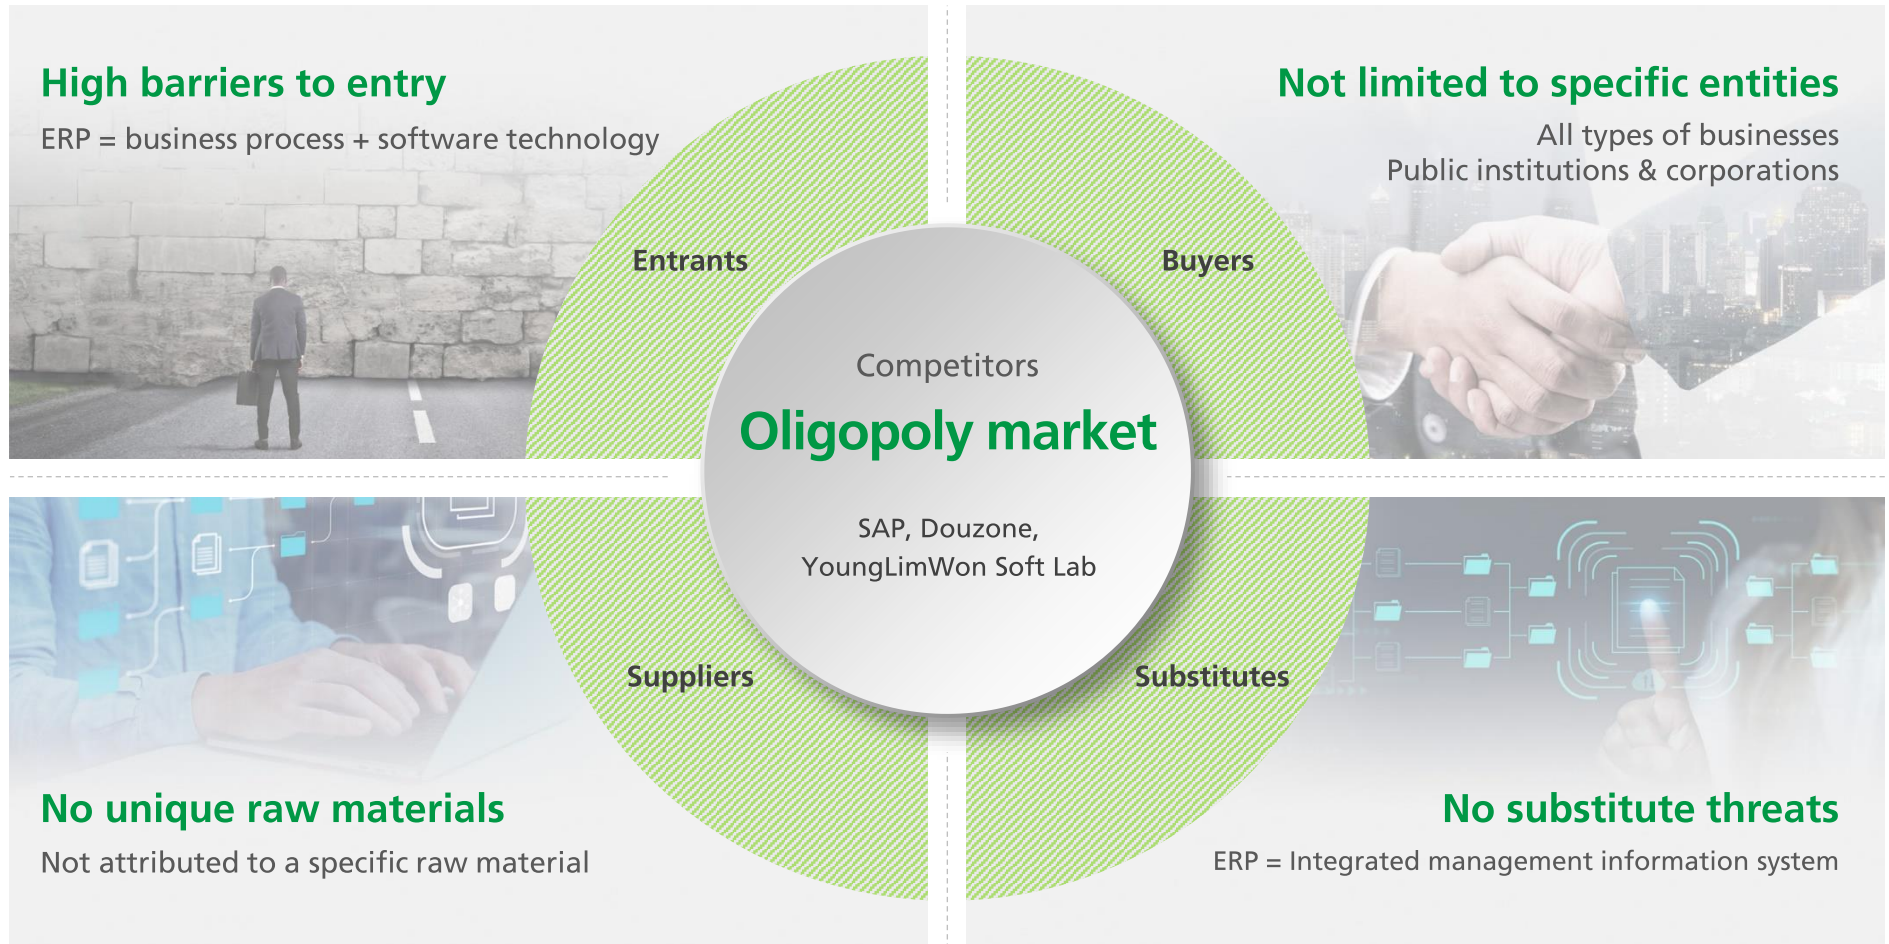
High barriers to entry
ERP = business process + software technology

Not limited to specific entities
All types of businesses
Public institutions & corporations

Entrants

Buyers

Competitors
Oligopoly market
SAP, Douzone, YoungLimWon Soft Lab

Suppliers

Substitutes

No unique raw materials
Not attributed to a specific raw material

No substitute threats
ERP = Integrated management information system